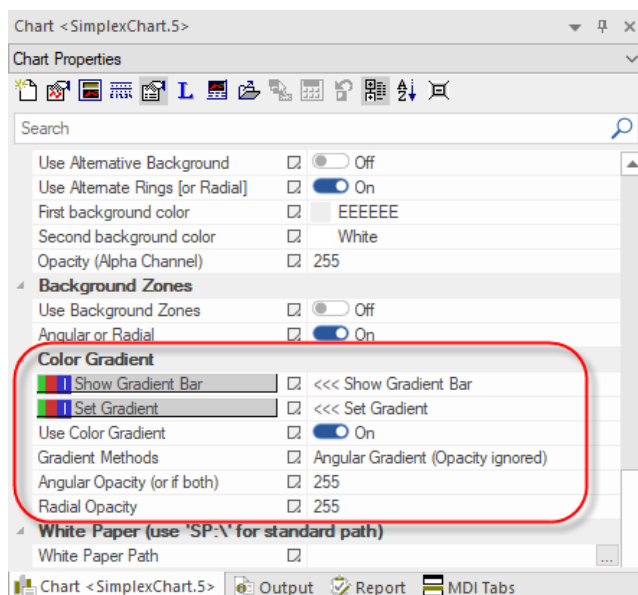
Chart <SimplexChart.5>

Chart Properties

L

Search

| | | |
|---|---|---|
| Use Alternative Background | | Off |
| Use Alternate Rings [or Radial] | | On |
| First background color | | EEEEEE |
| Second background color | | White |
| Opacity (Alpha Channel) | | 255 |
| **Background Zones** | | |
| Use Background Zones | | Off |
| Angular or Radial | | On |
| **Color Gradient** | | |
| Show Gradient Bar | | <<< Show Gradient Bar |
| Set Gradient | | <<< Set Gradient |
| Use Color Gradient | | On |
| Gradient Methods | | Angular Gradient (Opacity ignored) |
| Angular Opacity (or if both) | | 255 |
| Radial Opacity | | 255 |
| **White Paper (use 'SP:\' for standard path)** | | |
| White Paper Path | | ... |

Chart <SimplexChart.5> Output Report MDI Tabs